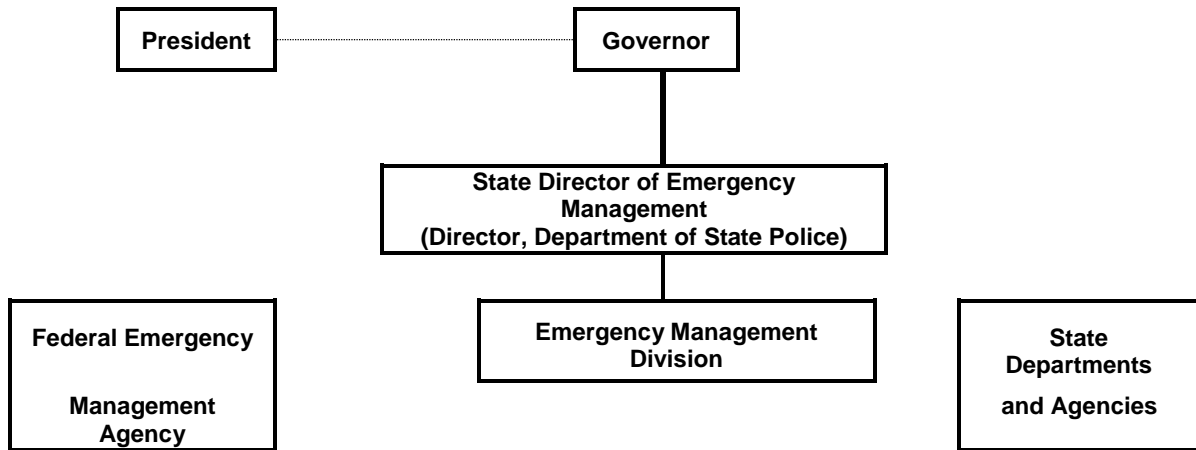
President

Governor

State Director of Emergency Management
(Director, Department of State Police)

Federal Emergency

Management Agency

Emergency Management Division

State Departments

and Agencies